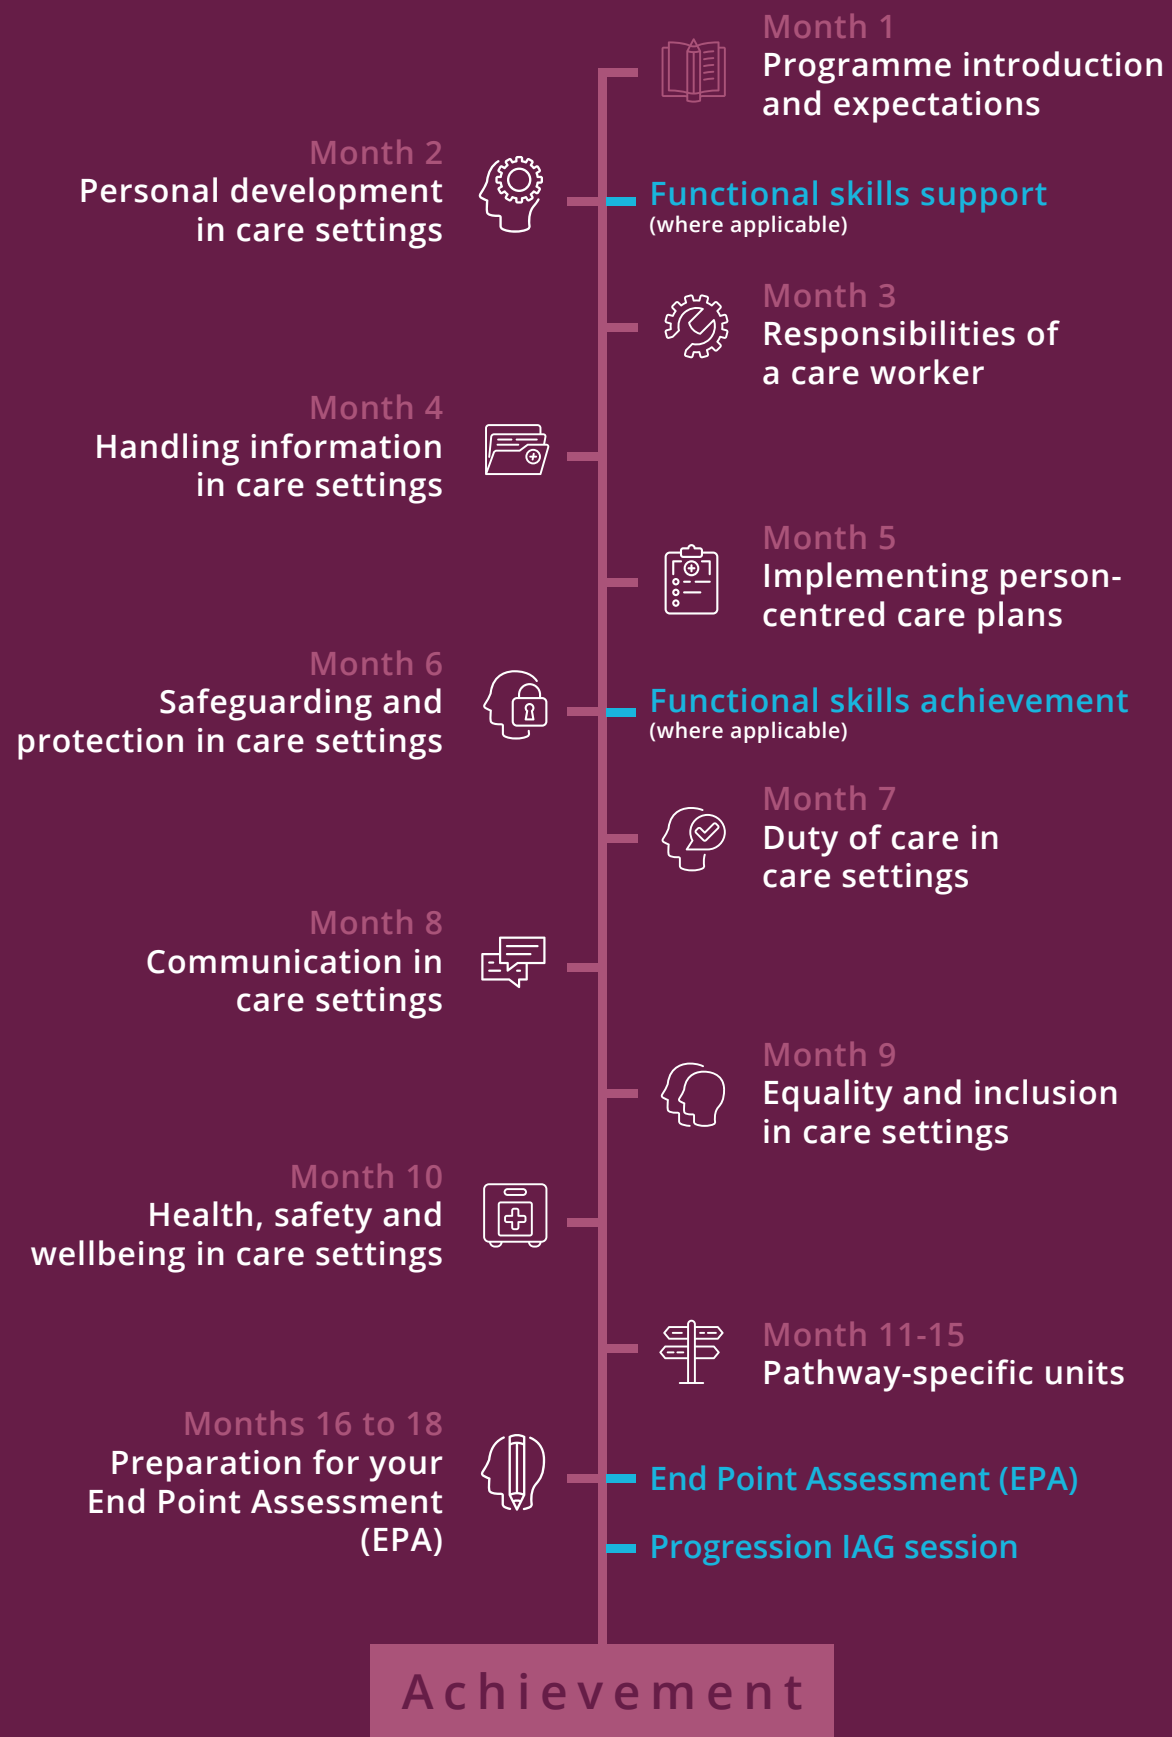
Month 1
Programme introduction and expectations

Month 2
Personal development in care settings

Functional skills support
(where applicable)

Month 3
Responsibilities of a care worker

Month 4
Handling information in care settings

Month 5
Implementing person-centred care plans

Month 6
Safeguarding and protection in care settings

Functional skills achievement
(where applicable)

Month 7
Duty of care in care settings

Month 8
Communication in care settings

Month 9
Equality and inclusion in care settings

Month 10
Health, safety and wellbeing in care settings

Month 11-15
Pathway-specific units

Months 16 to 18
Preparation for your End Point Assessment (EPA)

End Point Assessment (EPA)

Progression IAG session

Achievement